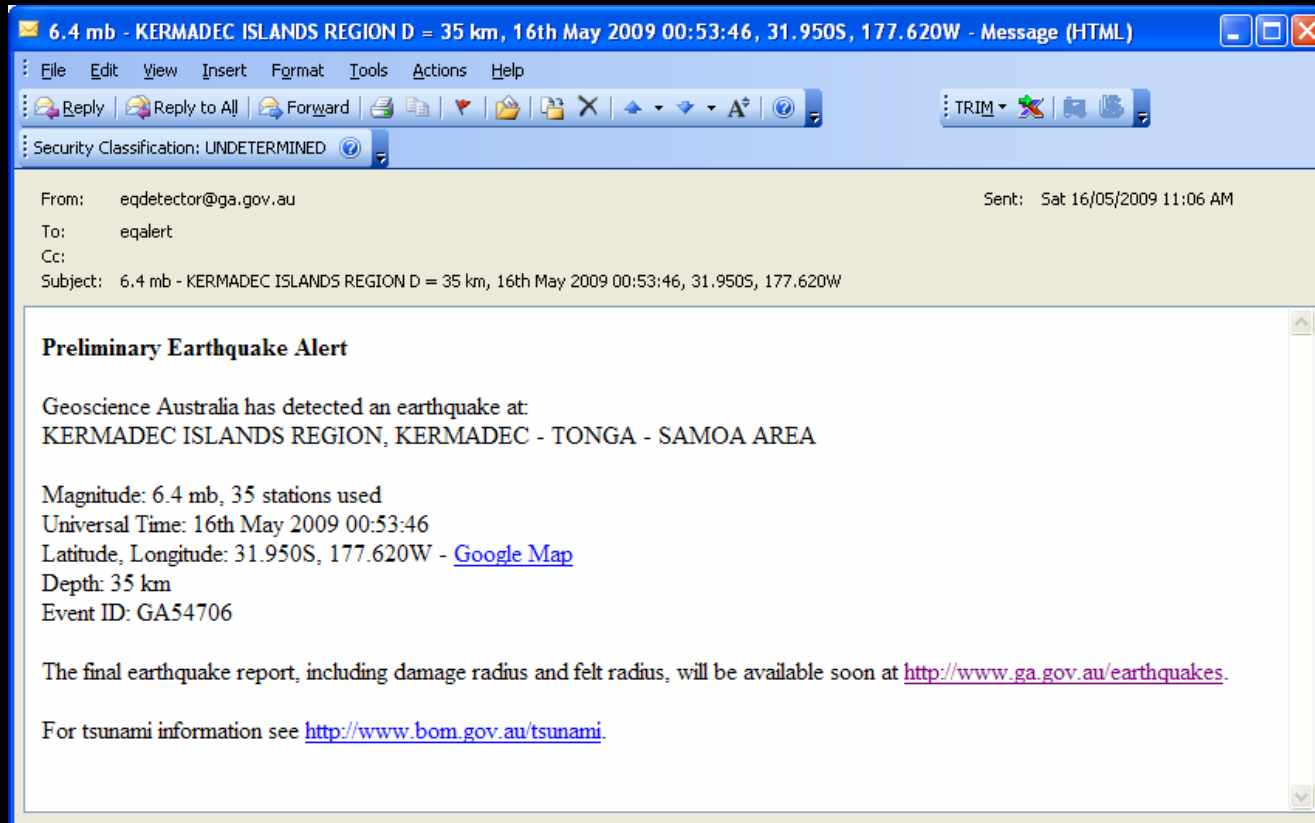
6.4 mb - KERMADEC ISLANDS REGION D = 35 km, 16th May 2009 00:53:46, 31.950S, 177.620W - Message (HTML)

File Edit View Insert Format Tools Actions Help

Reply | Reply to All | Forward

TRIM

Security Classification: UNDETERMINED

From: eqdetector@ga.gov.au
Sent: Sat 16/05/2009 11:06 AM
To: eqalert
Cc:
Subject: 6.4 mb - KERMADEC ISLANDS REGION D = 35 km, 16th May 2009 00:53:46, 31.950S, 177.620W

**Preliminary Earthquake Alert**

Geoscience Australia has detected an earthquake at:
KERMADEC ISLANDS REGION, KERMADEC - TONGA - SAMOA AREA

Magnitude: 6.4 mb, 35 stations used
Universal Time: 16th May 2009 00:53:46
Latitude, Longitude: 31.950S, 177.620W - Google Map
Depth: 35 km
Event ID: GA54706

The final earthquake report, including damage radius and felt radius, will be available soon at http://www.ga.gov.au/earthquakes.

For tsunami information see http://www.bom.gov.au/tsunami.